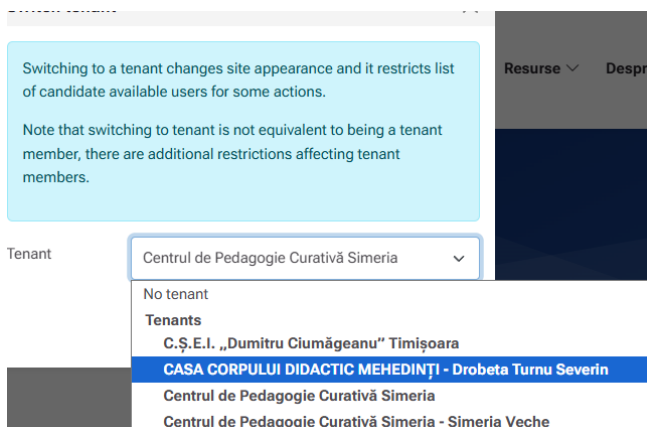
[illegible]

Switching to a tenant changes site appearance and it restricts list of candidate available users for some actions.

Note that switching to tenant is not equivalent to being a tenant member, there are additional restrictions affecting tenant members.

Resurse Despr

Tenant

Centrul de Pedagogie Curativă Simeria

No tenant

Tenants

C.Ș.E.I. „Dumitru Ciumăgeanu" Timișoara

CASA CORPULUI DIDACTIC MEHEDINȚI - Drobeta Turnu Severin

Centrul de Pedagogie Curativă Simeria

Centrul de Pedagogie Curativă Simeria - Simeria Veche